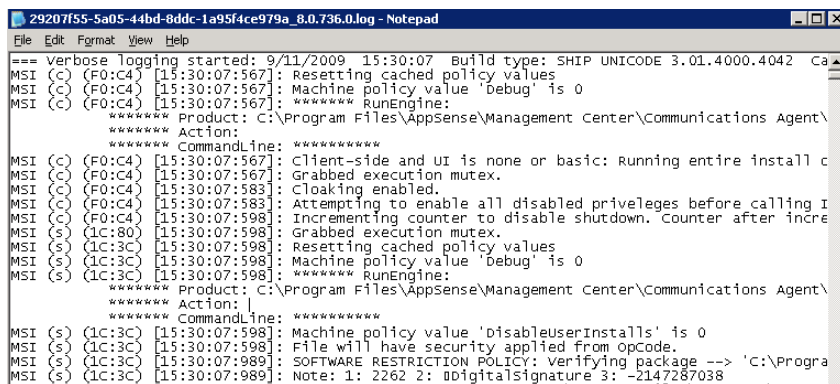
29207f55-5a05-44bd-8ddc-1a95f4ce979a_8.0.736.0.log - Notepad

File Edit Format View Help

=== Verbose logging started: 9/11/2009 15:30:07 Build type: SHIP UNICODE 3.01.4000.4042 Ca
MSI (c) (F0:C4) [15:30:07:567]: Resetting cached policy values
MSI (c) (F0:C4) [15:30:07:567]: Machine policy value 'Debug' is 0
MSI (c) (F0:C4) [15:30:07:567]: ******* RunEngine:
******* Product: C:\Program Files\AppSense\Management Center\Communications Agent\
******* Action:
******* CommandLine: **********
MSI (c) (F0:C4) [15:30:07:567]: Client-side and UI is none or basic: Running entire install c
MSI (c) (F0:C4) [15:30:07:567]: Grabbed execution mutex.
MSI (c) (F0:C4) [15:30:07:583]: Cloaking enabled.
MSI (c) (F0:C4) [15:30:07:583]: Attempting to enable all disabled priveleges before calling I
MSI (c) (F0:C4) [15:30:07:598]: Incrementing counter to disable shutdown. Counter after incre
MSI (s) (1C:80) [15:30:07:598]: Grabbed execution mutex.
MSI (s) (1C:3C) [15:30:07:598]: Resetting cached policy values
MSI (s) (1C:3C) [15:30:07:598]: Machine policy value 'Debug' is 0
MSI (s) (1C:3C) [15:30:07:598]: ******* RunEngine:
******* Product: C:\Program Files\AppSense\Management Center\Communications Agent\
******* Action: |
******* CommandLine: **********
MSI (s) (1C:3C) [15:30:07:598]: Machine policy value 'DisableUserInstalls' is 0
MSI (s) (1C:3C) [15:30:07:598]: File will have security applied from OpCode.
MSI (s) (1C:3C) [15:30:07:989]: SOFTWARE RESTRICTION POLICY: Verifying package --> 'C:\Progra
MSI (s) (1C:3C) [15:30:07:989]: Note: 1: 2262 2: DigitalSignature 3: -2147287038